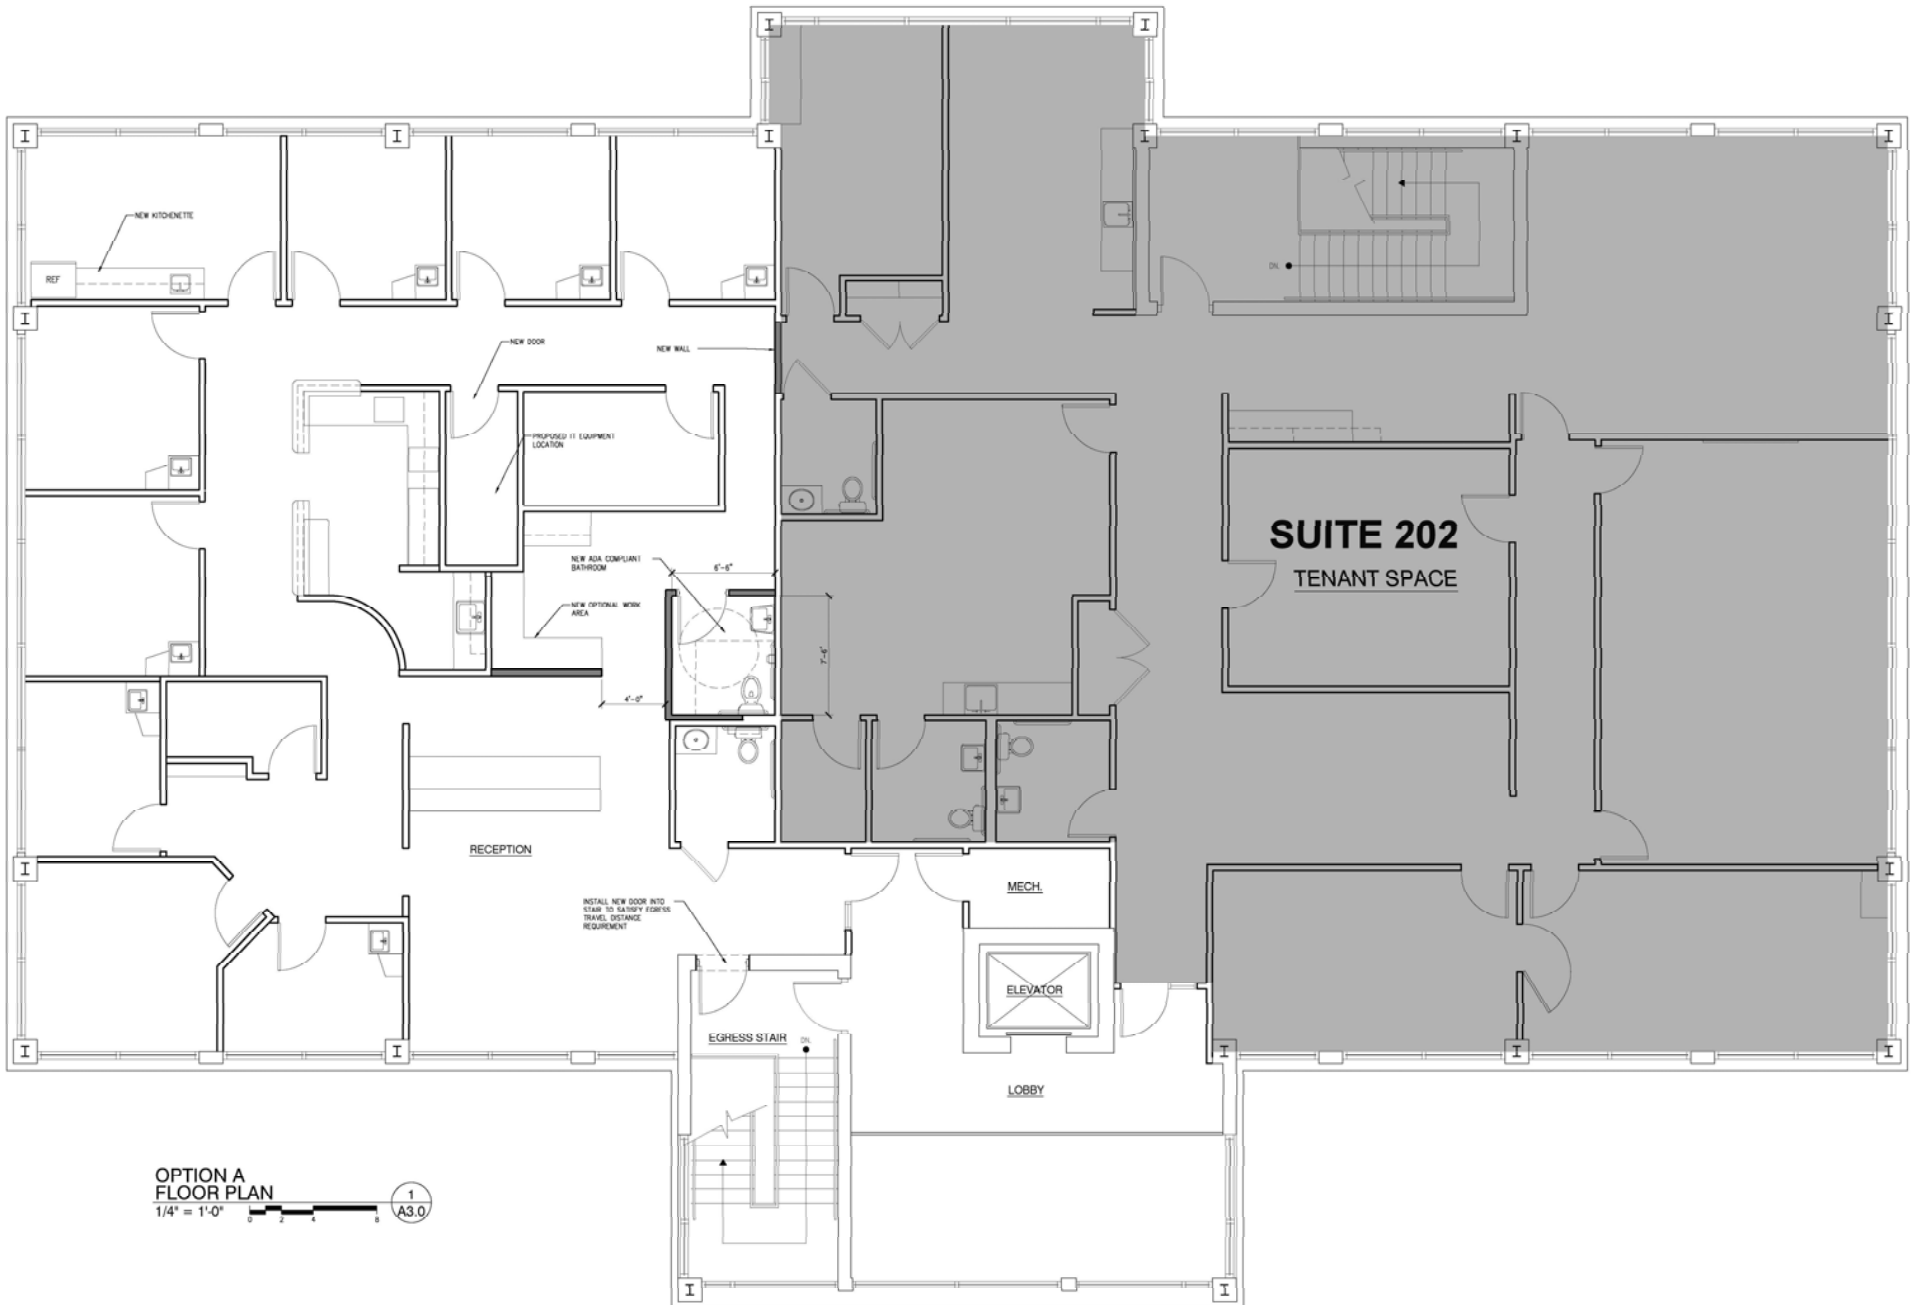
NEW KITCHENETTE

REF

NEW DOOR

NEW WALL

PROPOSED IT EQUIPMENT LOCATION

NEW ADA COMPLIANT BATHROOM

6'-6"

NEW OPTIONAL WORK AREA

7'-6"

4'-0"

DN.

SUITE 202

TENANT SPACE

RECEPTION

INSTALL NEW DOOR INTO STAIR TO SATISFY EGRESS TRAVEL DISTANCE REQUIREMENT

MECH.

ELEVATOR

EGRESS STAIR

DN.

LOBBY

OPTION A
FLOOR PLAN
1/4" = 1'-0"

0 2 4 8

1
A3.0